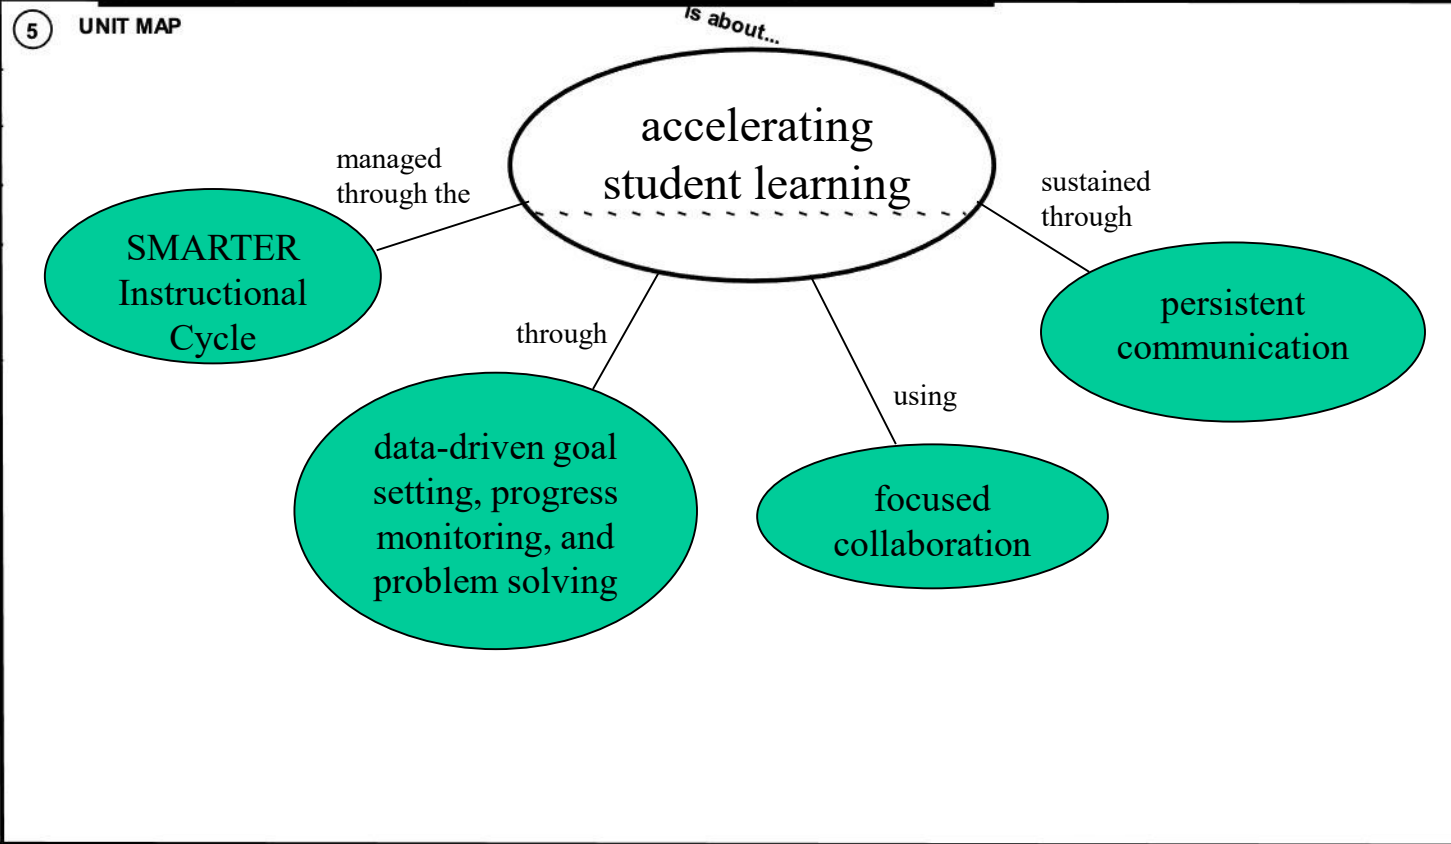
5 UNIT MAP

is about...

accelerating student learning

managed through the

SMARTER Instructional Cycle

sustained through

persistent communication

through

data-driven goal setting, progress monitoring, and problem solving

using

focused collaboration